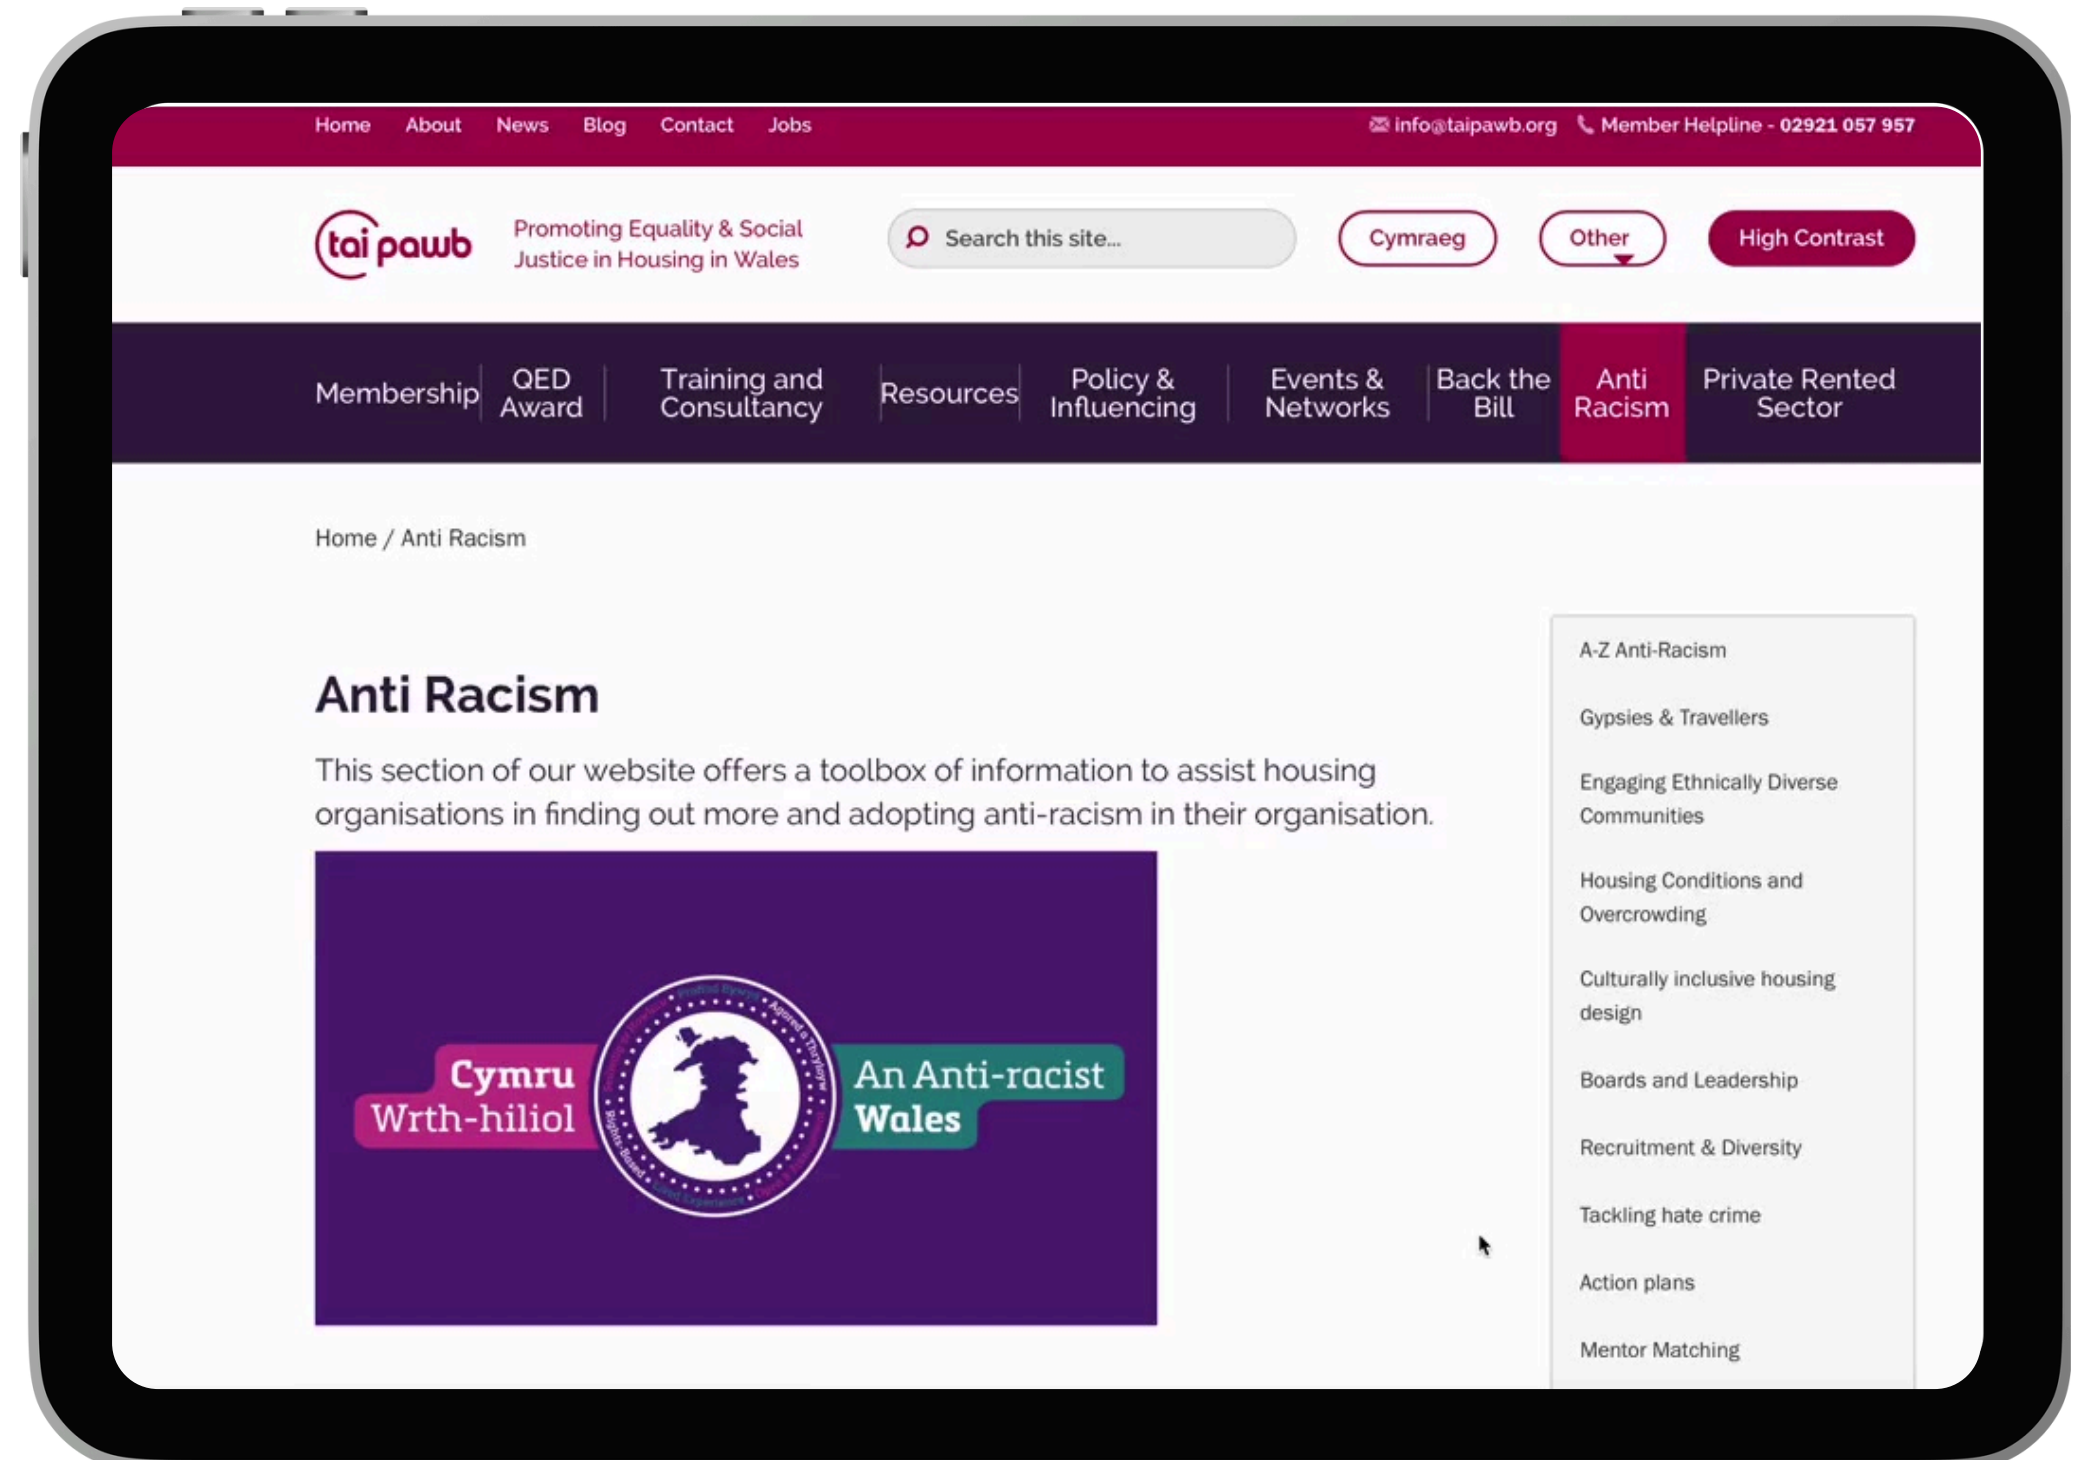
Home About News Blog Contact Jobs

info@taipawb.org Member Helpline - 02921 057 957

tai pawb

Promoting Equality & Social Justice in Housing in Wales

Search this site...

Cymraeg

Other

High Contrast

Membership QED Award Training and Consultancy Resources Policy & Influencing Events & Networks Back the Bill Anti Racism Private Rented Sector

Home / Anti Racism

Anti Racism

This section of our website offers a toolbox of information to assist housing organisations in finding out more and adopting anti-racism in their organisation.

Cymru Wrth-hiliol

An Anti-racist Wales

A-Z Anti-Racism

Gypsies & Travellers

Engaging Ethnically Diverse Communities

Housing Conditions and Overcrowding

Culturally inclusive housing design

Boards and Leadership

Recruitment & Diversity

Tackling hate crime

Action plans

Mentor Matching